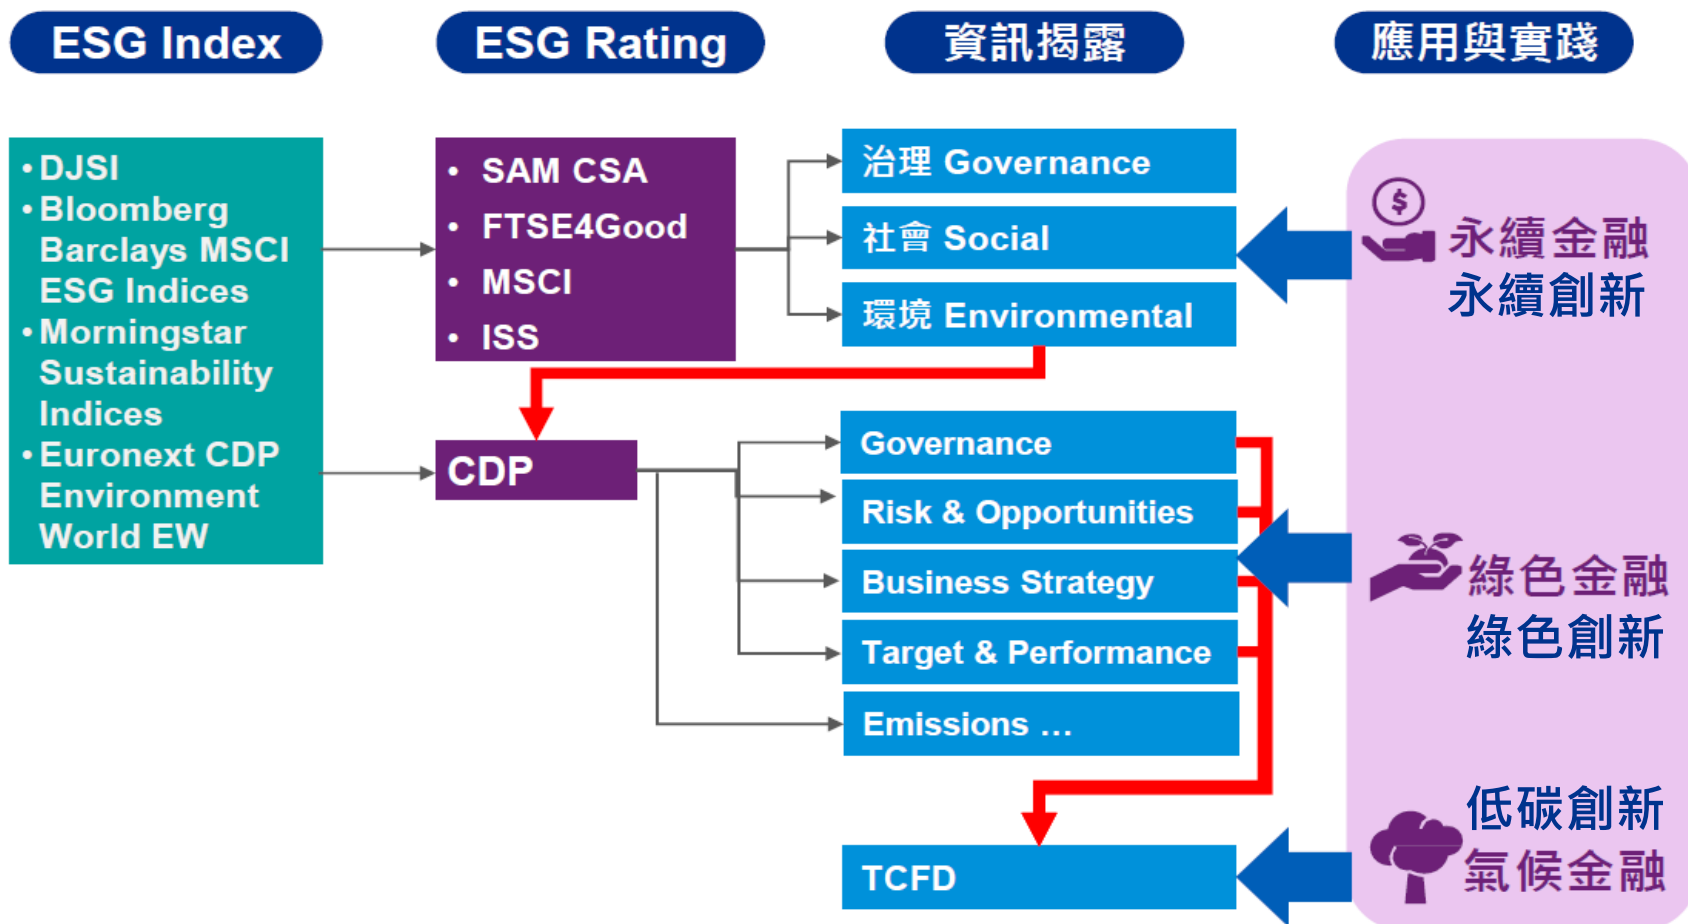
ESG Index

ESG Rating

資訊揭露

應用與實踐

• DJSI
• Bloomberg Barclays MSCI ESG Indices
• Morningstar Sustainability Indices
• Euronext CDP Environment World EW

• SAM CSA
• FTSE4Good
• MSCI
• ISS

治理 Governance

社會 Social

環境 Environmental

$

永續金融
永續創新

CDP

Governance

Risk & Opportunities

Business Strategy

Target & Performance

Emissions …

綠色金融
綠色創新

TCFD

低碳創新
氣候金融